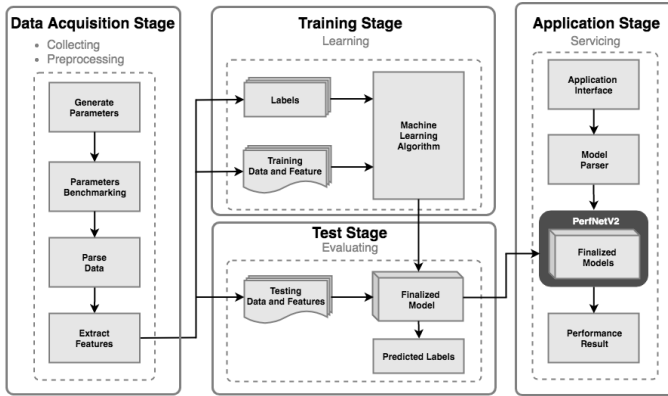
Data Acquisition Stage
• Collecting
• Preprocessing

Generate Parameters

Parameters Benchmarking

Parse Data

Extract Features

Training Stage
Learning

Labels

Training Data and Feature

Machine Learning Algorithm

Test Stage
Evaluating

Testing Data and Features

Finalized Model

Predicted Labels

Application Stage
Servicing

Application Interface

Model Parser

PerfNetV2

Finalized Models

Performance Result